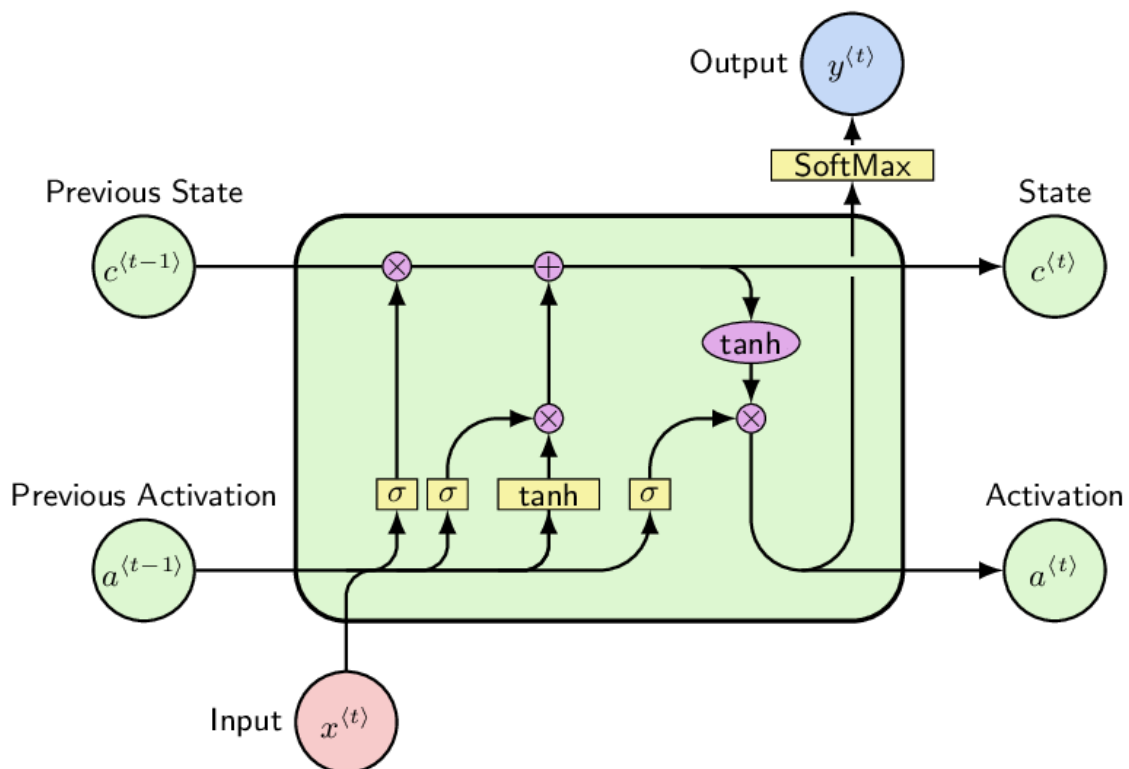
Output $y^{\langle t \rangle}$

SoftMax

Previous State $c^{\langle t-1 \rangle}$

State $c^{\langle t \rangle}$

$\times$ $+$

tanh

$\times$ $\times$

$\sigma$ $\sigma$ tanh $\sigma$

Previous Activation $a^{\langle t-1 \rangle}$

Activation $a^{\langle t \rangle}$

Input $x^{\langle t \rangle}$